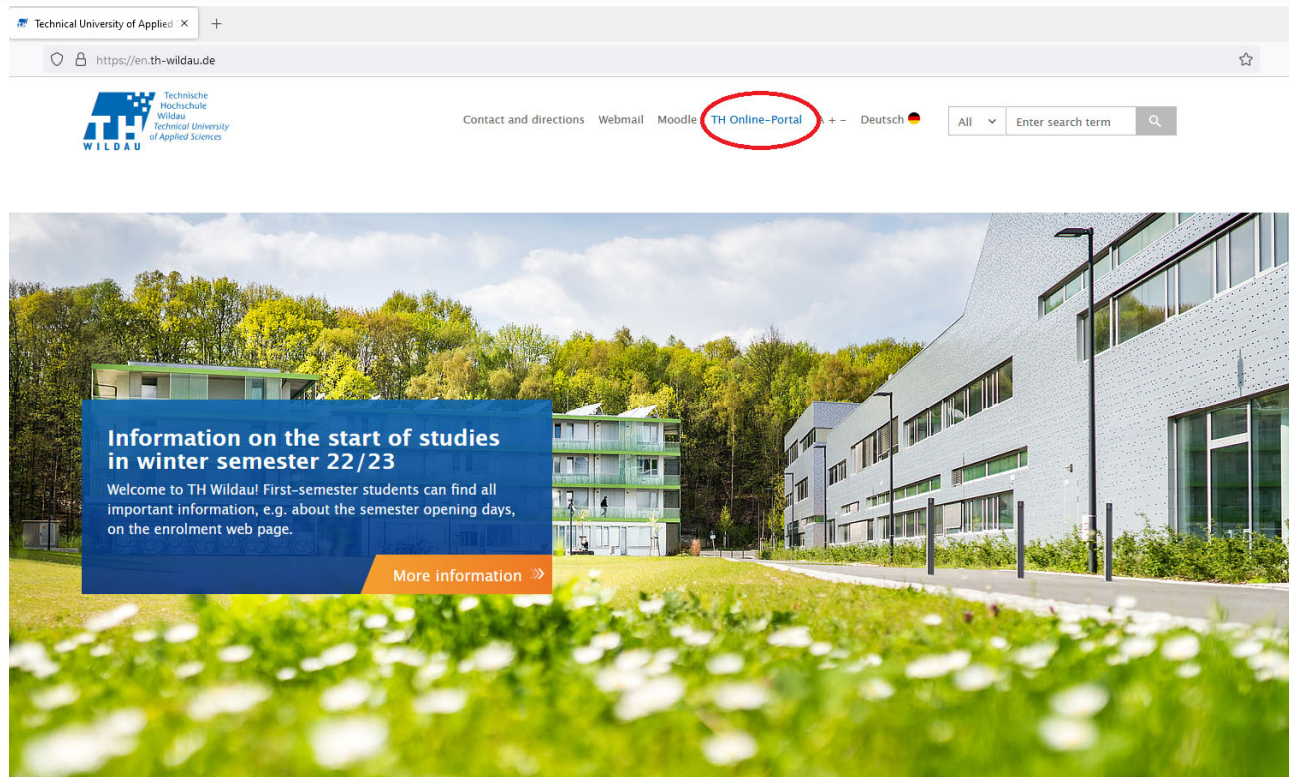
Technical University of Applied ×  +

https://en.th-wildau.de

TH WILDAU Technische Hochschule Wildau Technical University of Applied Sciences

Contact and directions Webmail Moodle TH Online-Portal A + - Deutsch

All Enter search term

Information on the start of studies in winter semester 22/23

Welcome to TH Wildau! First-semester students can find all important information, e.g. about the semester opening days, on the enrolment web page.

More information »